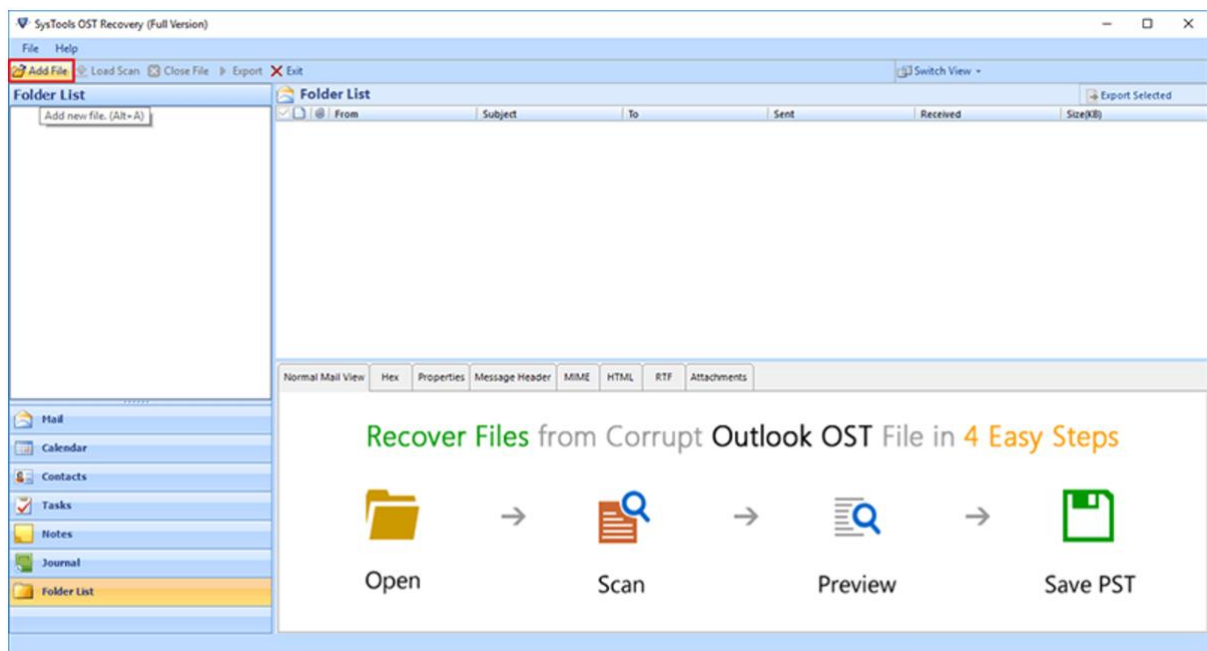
SysTools OST Recovery (Full Version)

File Help

Add File Load Scan Close File Export Exit

Switch View

Folder List

Add new file. (Alt+A)

Folder List

Export Selected

| From | Subject | To | Sent | Received | Size(KB) |
|---|---|---|---|---|---|

Normal Mail View | Hex | Properties | Message Header | MIME | HTML | RTF | Attachments

Recover Files from Corrupt Outlook OST File in 4 Easy Steps

Open → Scan → Preview → Save PST

Mail
Calendar
Contacts
Tasks
Notes
Journal
Folder List